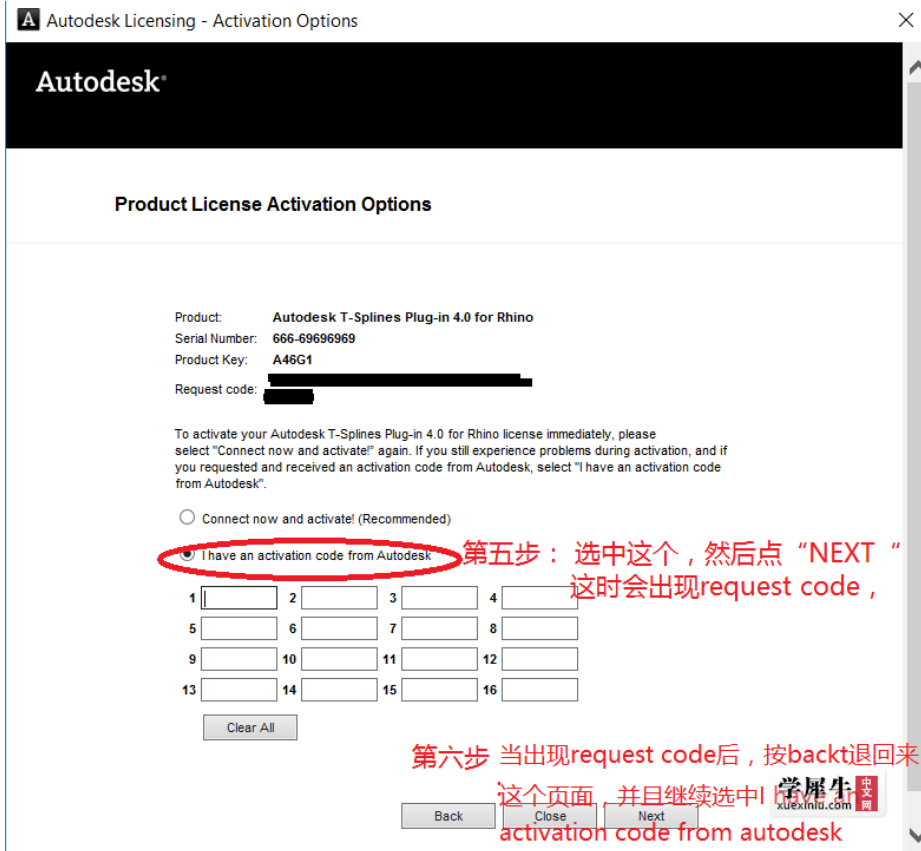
Autodesk Licensing - Activation Options

Autodesk®

Product License Activation Options

Product: Autodesk T-Splines Plug-in 4.0 for Rhino
Serial Number: 666-69696969
Product Key: A46G1
Request code:

To activate your Autodesk T-Splines Plug-in 4.0 for Rhino license immediately, please select "Connect now and activate!" again. If you still experience problems during activation, and if you requested and received an activation code from Autodesk, select "I have an activation code from Autodesk".

Connect now and activate! (Recommended)

I have an activation code from Autodesk

第五步： 选中这个，然后点“NEXT ” 这时会出现request code，

1 2 3 4
5 6 7 8
9 10 11 12
13 14 15 16

Clear All

第六步 当出现request code后，按backt退回来这个页面，并且继续选中I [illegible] activation code from autodesk

学犀牛 中文网 xuexiniu.com

Back Close Next